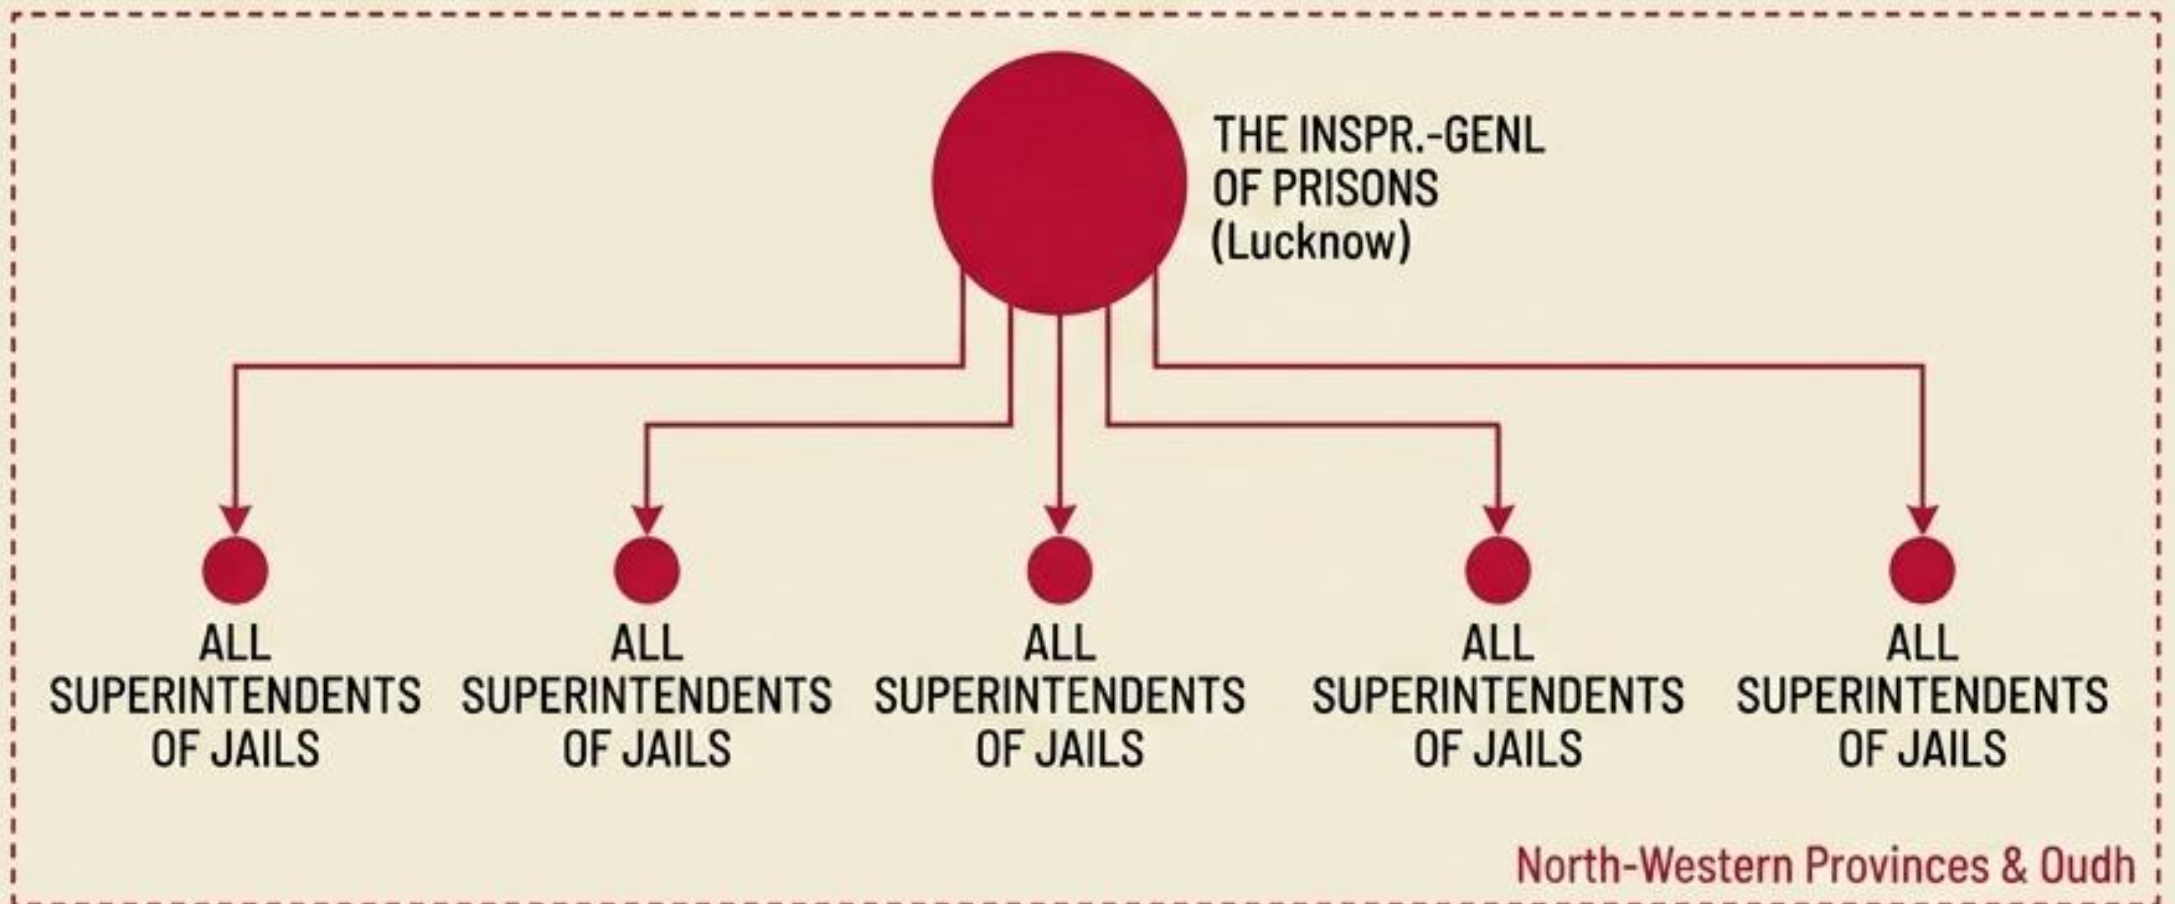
THE INSPR.-GENL OF PRISONS (Lucknow)

ALL SUPERINTENDENTS OF JAILS

ALL SUPERINTENDENTS OF JAILS

ALL SUPERINTENDENTS OF JAILS

ALL SUPERINTENDENTS OF JAILS

ALL SUPERINTENDENTS OF JAILS

North-Western Provinces & Oudh